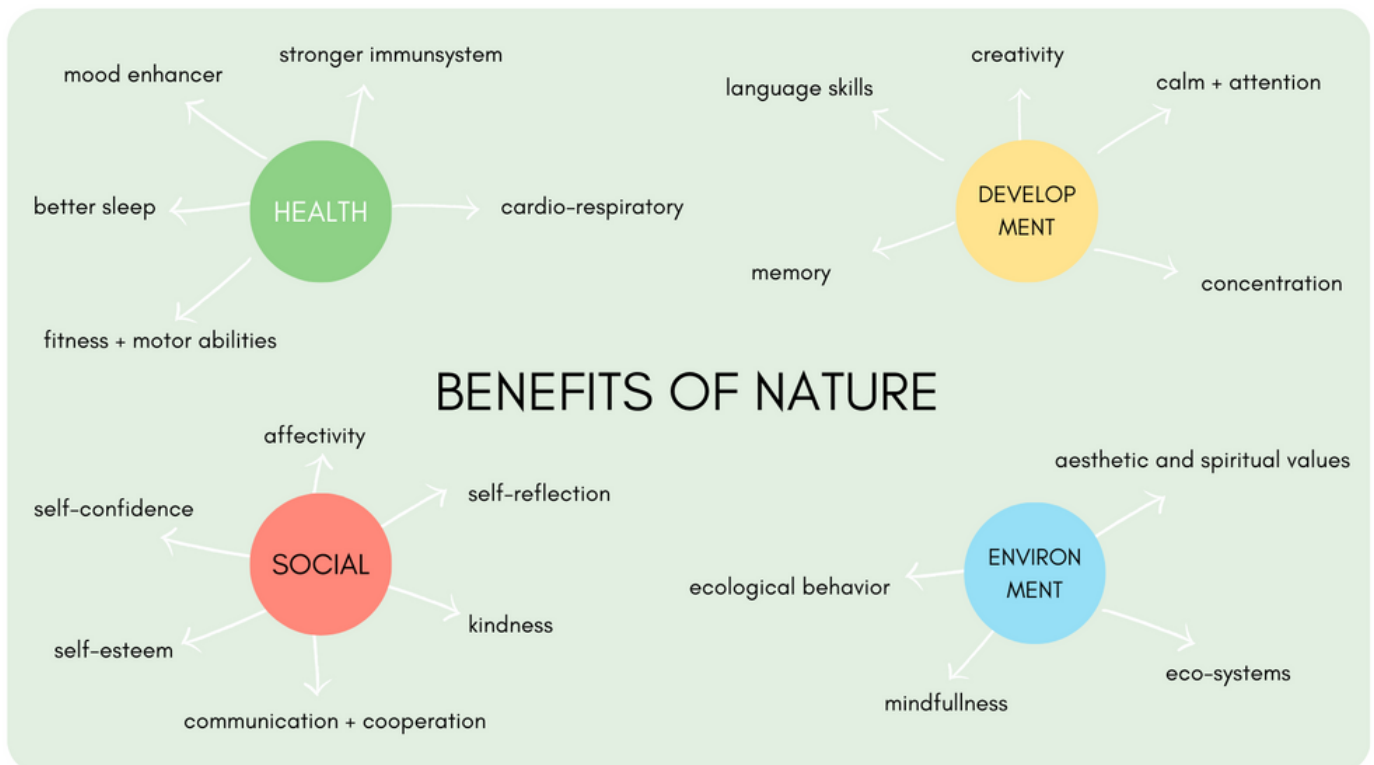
mood enhancer

stronger immunsystem

better sleep

HEALTH

cardio-respiratory

fitness + motor abilities

language skills

creativity

calm + attention

DEVELOP MENT

memory

concentration

BENEFITS OF NATURE

affectivity

self-confidence

self-reflection

SOCIAL

kindness

self-esteem

communication + cooperation

aesthetic and spiritual values

ecological behavior

ENVIRON MENT

eco-systems

mindfullness